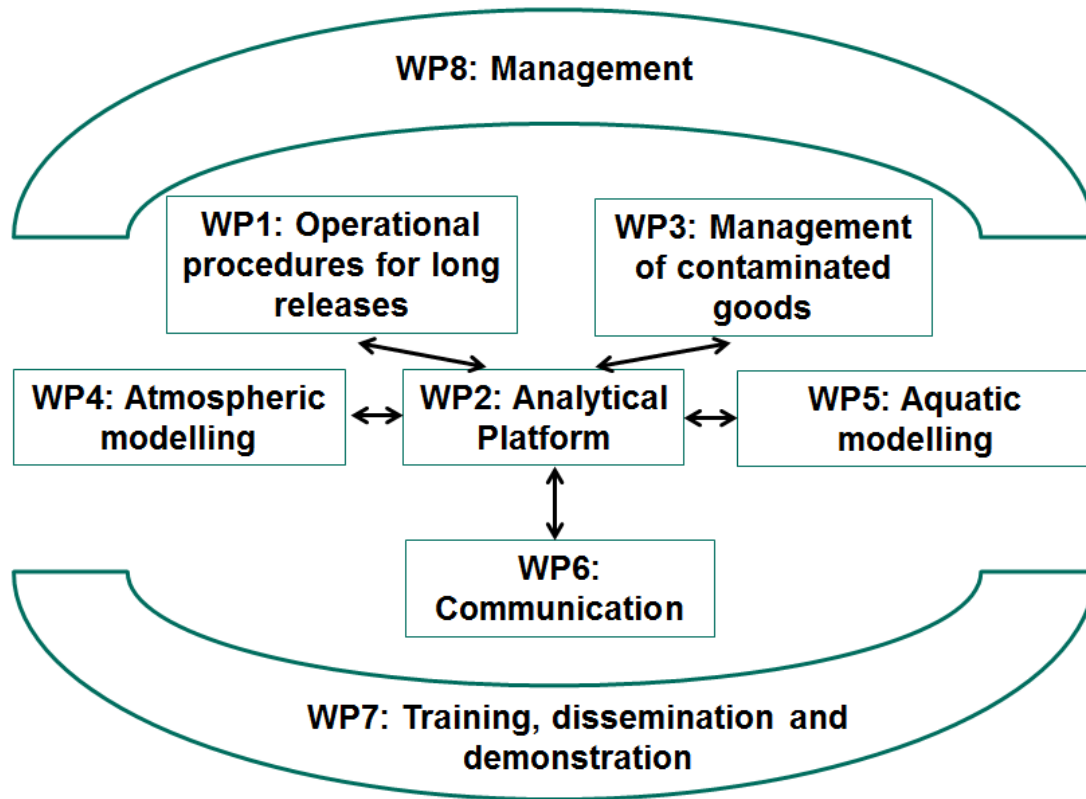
WP8: Management

WP1: Operational procedures for long releases

WP3: Management of contaminated goods

WP4: Atmospheric modelling

WP2: Analytical Platform

WP5: Aquatic modelling

WP6: Communication

WP7: Training, dissemination and demonstration